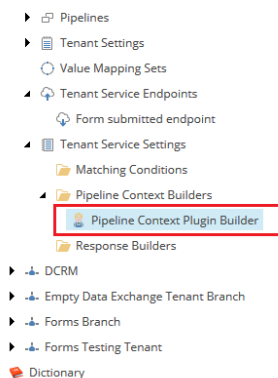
Pipelines
Tenant Settings
Value Mapping Sets
Tenant Service Endpoints
Form submitted endpoint
Tenant Service Settings
Matching Conditions
Pipeline Context Builders
Pipeline Context Plugin Builder
Response Builders
DCRM
Empty Data Exchange Tenant Branch
Forms Branch
Forms Testing Tenant
Dictionary